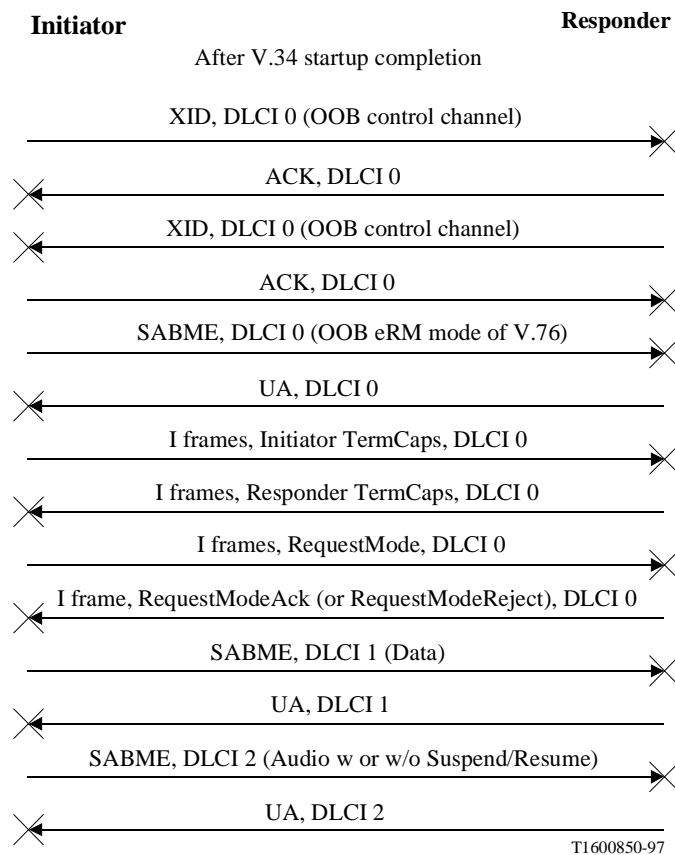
Initiator

Responder

After V.34 startup completion

XID, DLCI 0 (OOB control channel)

ACK, DLCI 0

XID, DLCI 0 (OOB control channel)

ACK, DLCI 0

SABME, DLCI 0 (OOB eRM mode of V.76)

UA, DLCI 0

I frames, Initiator TermCaps, DLCI 0

I frames, Responder TermCaps, DLCI 0

I frames, RequestMode, DLCI 0

I frame, RequestModeAck (or RequestModeReject), DLCI 0

SABME, DLCI 1 (Data)

UA, DLCI 1

SABME, DLCI 2 (Audio w or w/o Suspend/Resume)

UA, DLCI 2

T1600850-97